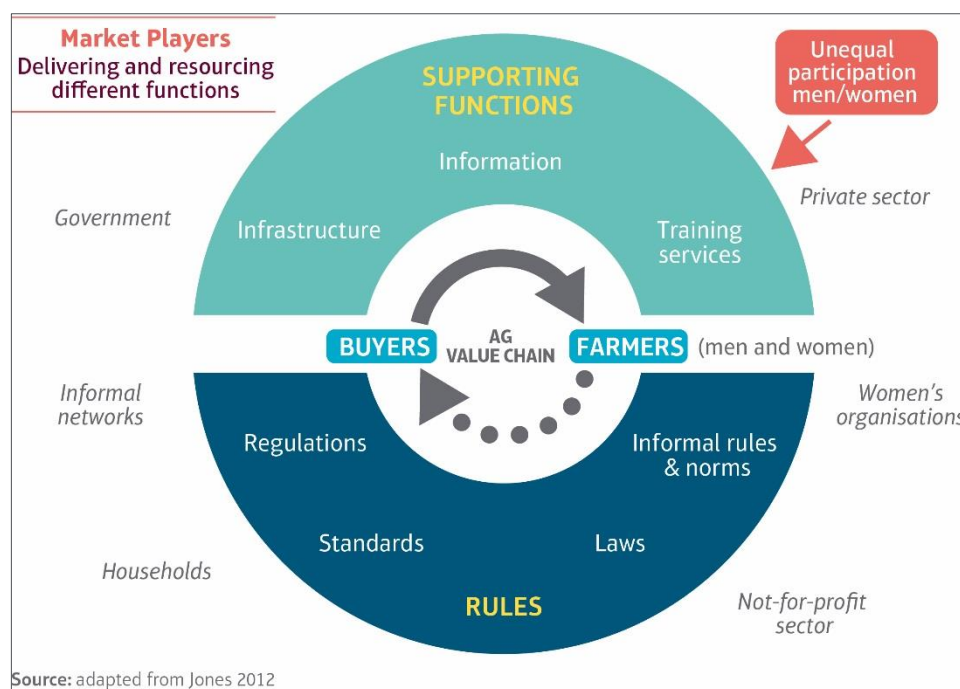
Market Players
Delivering and resourcing different functions

SUPPORTING FUNCTIONS

Unequal participation men/women

Information

Government

Infrastructure

Training services

Private sector

BUYERS

AG VALUE CHAIN

FARMERS (men and women)

Informal networks

Women's organisations

Regulations

Informal rules & norms

Standards

Laws

Households

RULES

Not-for-profit sector

Source: adapted from Jones 2012